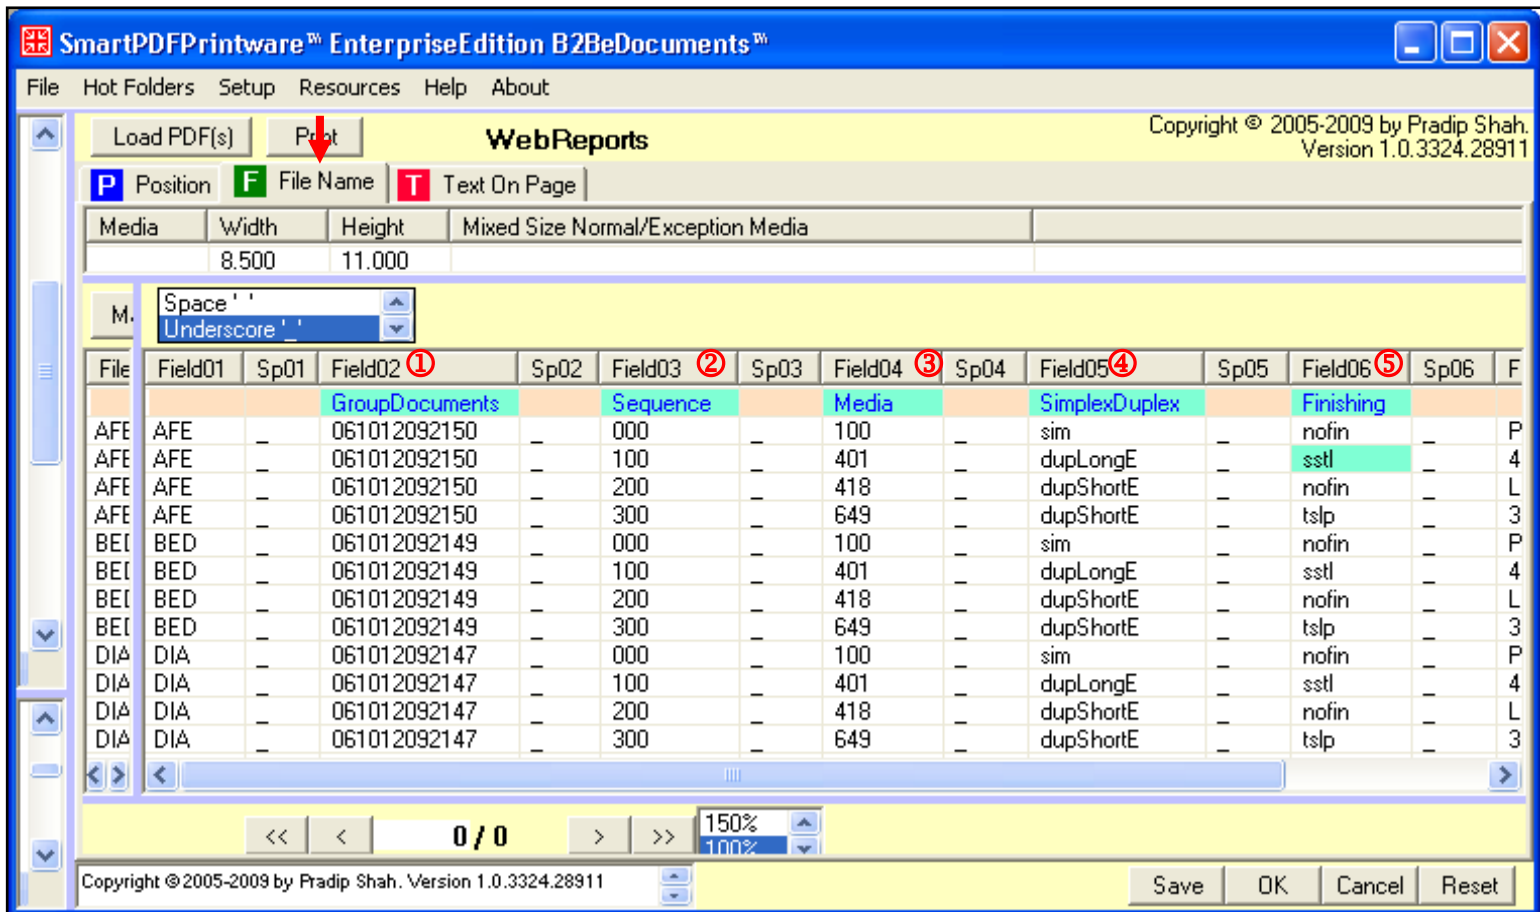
SmartPDFPrintware™ EnterpriseEdition B2BeDocuments™

File Hot Folders Setup Resources Help About

Load PDF(s) Print WebReports Copyright © 2005-2009 by Pradip Shah. Version 1.0.3324.28911

P Position F File Name T Text On Page

| Media | Width | Height | Mixed Size Normal/Exception Media |
|---|---|---|---|
| | 8.500 | 11.000 | |

M.

Space ' '
Underscore '_'

| File | Field01 | Sp01 | Field02 ① | Sp02 | Field03 ② | Sp03 | Field04 ③ | Sp04 | Field05 ④ | Sp05 | Field06 ⑤ | Sp06 | F |
|---|---|---|---|---|---|---|---|---|---|---|---|---|---|
| | | | GroupDocuments | | Sequence | | Media | | SimplexDuplex | | Finishing | | |
| AFE | AFE | _ | 061012092150 | _ | 000 | _ | 100 | _ | sim | _ | nofin | _ | P |
| AFE | AFE | _ | 061012092150 | _ | 100 | _ | 401 | _ | dupLongE | _ | sstl | _ | 4 |
| AFE | AFE | _ | 061012092150 | _ | 200 | _ | 418 | _ | dupShortE | _ | nofin | _ | L |
| AFE | AFE | _ | 061012092150 | _ | 300 | _ | 649 | _ | dupShortE | _ | tslp | _ | 3 |
| BEI | BED | _ | 061012092149 | _ | 000 | _ | 100 | _ | sim | _ | nofin | _ | P |
| BEI | BED | _ | 061012092149 | _ | 100 | _ | 401 | _ | dupLongE | _ | sstl | _ | 4 |
| BEI | BED | _ | 061012092149 | _ | 200 | _ | 418 | _ | dupShortE | _ | nofin | _ | L |
| BEI | BED | _ | 061012092149 | _ | 300 | _ | 649 | _ | dupShortE | _ | tslp | _ | 3 |
| DIA | DIA | _ | 061012092147 | _ | 000 | _ | 100 | _ | sim | _ | nofin | _ | P |
| DIA | DIA | _ | 061012092147 | _ | 100 | _ | 401 | _ | dupLongE | _ | sstl | _ | 4 |
| DIA | DIA | _ | 061012092147 | _ | 200 | _ | 418 | _ | dupShortE | _ | nofin | _ | L |
| DIA | DIA | _ | 061012092147 | _ | 300 | _ | 649 | _ | dupShortE | _ | tslp | _ | 3 |

<< < 0 / 0 > >> 150% 100%

Copyright © 2005-2009 by Pradip Shah. Version 1.0.3324.28911

Save OK Cancel Reset